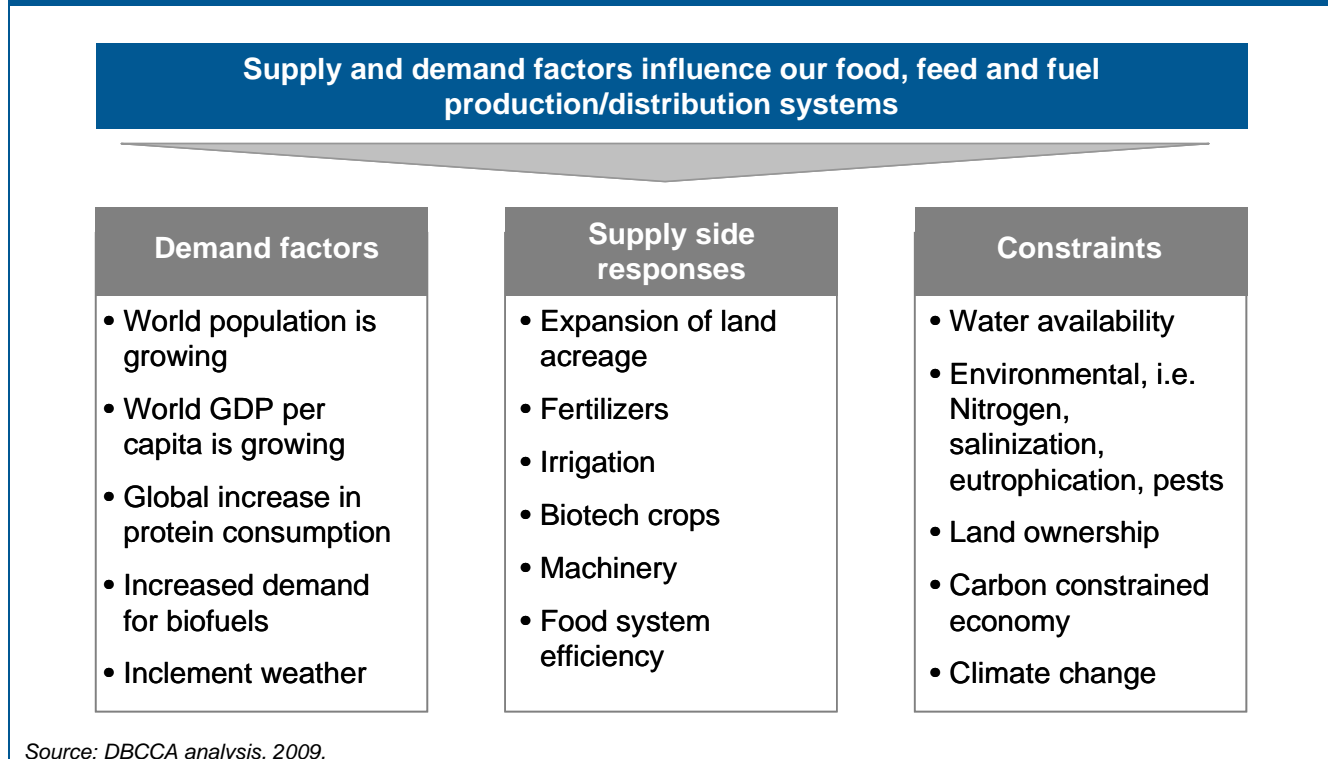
Supply and demand factors influence our food, feed and fuel production/distribution systems

Demand factors

• World population is growing
• World GDP per capita is growing
• Global increase in protein consumption
• Increased demand for biofuels
• Inclement weather

Supply side responses

• Expansion of land acreage
• Fertilizers
• Irrigation
• Biotech crops
• Machinery
• Food system efficiency

Constraints

• Water availability
• Environmental, i.e. Nitrogen, salinization, eutrophication, pests
• Land ownership
• Carbon constrained economy
• Climate change

Source: DBCCA analysis, 2009.